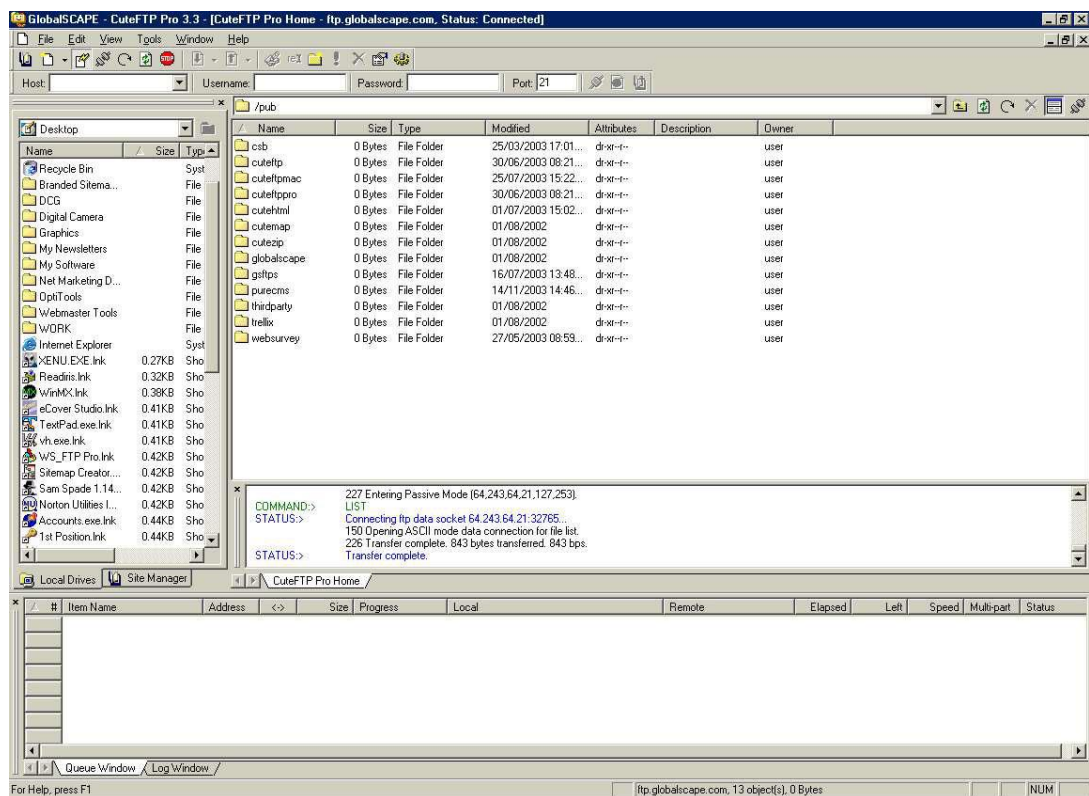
GlobalSCAPE - CuteFTP Pro 3.3 - [CuteFTP Pro Home - ftp.globalscape.com, Status: Connected]

File Edit View Tools Window Help

Host: Username: Password: Port: 21

/pub

Desktop

| Name | Size | Type |
|---|---|---|
| Recycle Bin | | Syst |
| Branded Sitema... | | File |
| DCG | | File |
| Digital Camera | | File |
| Graphics | | File |
| My Newsletters | | File |
| My Software | | File |
| Net Marketing D... | | File |
| OptiTools | | File |
| Webmaster Tools | | File |
| WORK | | File |
| Internet Explorer | | Syst |
| XENU.EXE.lnk | 0.27KB | Sho |
| Readiris.lnk | 0.32KB | Sho |
| WinMX.lnk | 0.38KB | Sho |
| eCover Studio.lnk | 0.41KB | Sho |
| TextPad.exe.lnk | 0.41KB | Sho |
| vh.exe.lnk | 0.41KB | Sho |
| WS_FTP Pro.lnk | 0.42KB | Sho |
| Sitemap Creator... | 0.42KB | Sho |
| Sam Spade 1.14... | 0.42KB | Sho |
| Norton Utilities l... | 0.42KB | Sho |
| Accounts.exe.lnk | 0.44KB | Sho |
| 1st Position.lnk | 0.44KB | Sho |

Local Drives | Site Manager

| Name | Size | Type | Modified | Attributes | Description | Owner |
|---|---|---|---|---|---|---|
| csb | 0 Bytes | File Folder | 25/03/2003 17:01... | dr-xr--r-- | | user |
| cuteftp | 0 Bytes | File Folder | 30/06/2003 08:21... | dr-xr--r-- | | user |
| cuteftpmac | 0 Bytes | File Folder | 25/07/2003 15:22... | dr-xr--r-- | | user |
| cuteftppro | 0 Bytes | File Folder | 30/06/2003 08:21... | dr-xr--r-- | | user |
| cutehtml | 0 Bytes | File Folder | 01/07/2003 15:02... | dr-xr--r-- | | user |
| cutemap | 0 Bytes | File Folder | 01/08/2002 | dr-xr--r-- | | user |
| cutezip | 0 Bytes | File Folder | 01/08/2002 | dr-xr--r-- | | user |
| globalscape | 0 Bytes | File Folder | 01/08/2002 | dr-xr--r-- | | user |
| gsftps | 0 Bytes | File Folder | 16/07/2003 13:48... | dr-xr--r-- | | user |
| purecms | 0 Bytes | File Folder | 14/11/2003 14:46... | dr-xr--r-- | | user |
| thirdparty | 0 Bytes | File Folder | 01/08/2002 | dr-xr--r-- | | user |
| trellix | 0 Bytes | File Folder | 01/08/2002 | dr-xr--r-- | | user |
| websurvey | 0 Bytes | File Folder | 27/05/2003 08:59... | dr-xr--r-- | | user |

227 Entering Passive Mode (64,243,64,21,127,253).
COMMAND:> LIST
STATUS:> Connecting ftp data socket 64.243.64.21:32765...
150 Opening ASCII mode data connection for file list.
226 Transfer complete. 843 bytes transferred. 843 bps.
STATUS:> Transfer complete.

CuteFTP Pro Home

| # | Item Name | Address | <-> | Size | Progress | Local | Remote | Elapsed | Left | Speed | Multi-part | Status |
|---|---|---|---|---|---|---|---|---|---|---|---|---|

Queue Window | Log Window

For Help, press F1 | ftp.globalscape.com, 13 object(s), 0 Bytes | NUM